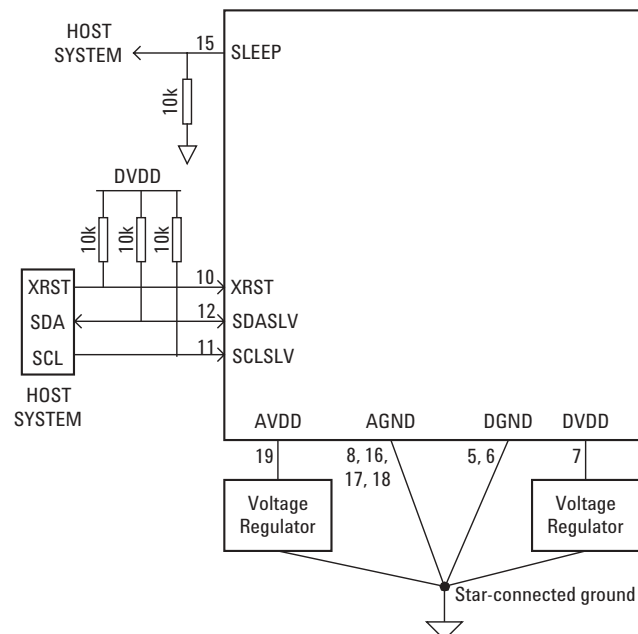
HOST SYSTEM

15 SLEEP

10k

DVDD

10k 10k 10k

XRST
SDA
SCL

HOST SYSTEM

10 XRST
12 SDASLV
11 SCLSLV

AVDD AGND DGND DVDD

19

8, 16, 17, 18

5, 6

7

Voltage Regulator

Voltage Regulator

Star-connected ground